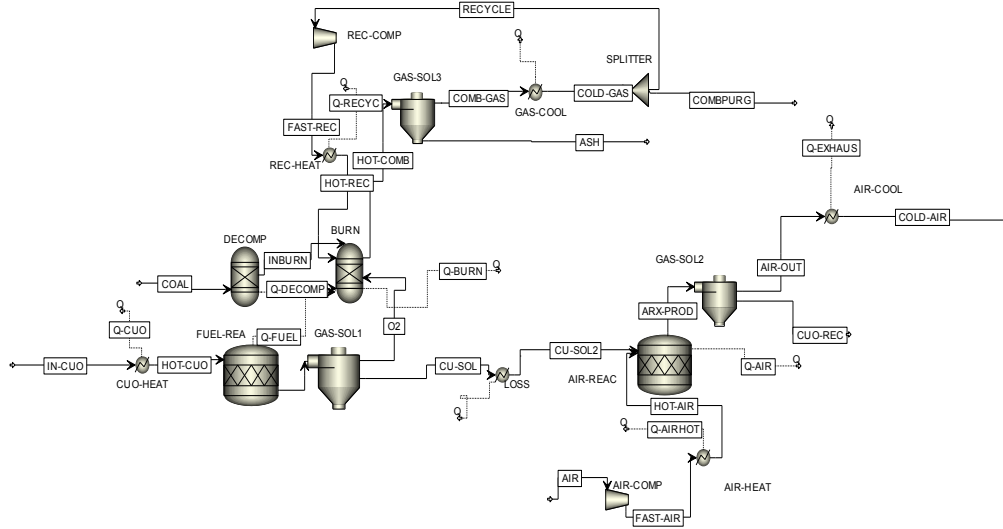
RECYCLE
REC-COMP
Q
SPLITTER
Q
GAS-SOL3
Q-RECYC
COMB-GAS
COLD-GAS
COMBPURG
GAS-COOL
FAST-REC
ASH
REC-HEAT
HOT-COMB
Q
Q-EXHAUS
HOT-REC
AIR-COOL
COLD-AIR
DECOMP
BURN
INBURN
Q-BURN
GAS-SOL2
COAL
Q-DECOMP
AIR-OUT
Q
ARX-PROD
Q-CUO
FUEL-REA
Q-FUEL
GAS-SOL1
O2
CUO-REC
CU-SOL2
IN-CUO
HOT-CUO
CU-SOL
CUO-HEAT
LOSS
AIR-REAC
Q-AIR
Q
HOT-AIR
Q-AIRHOT
AIR
AIR-COMP
AIR-HEAT
FAST-AIR